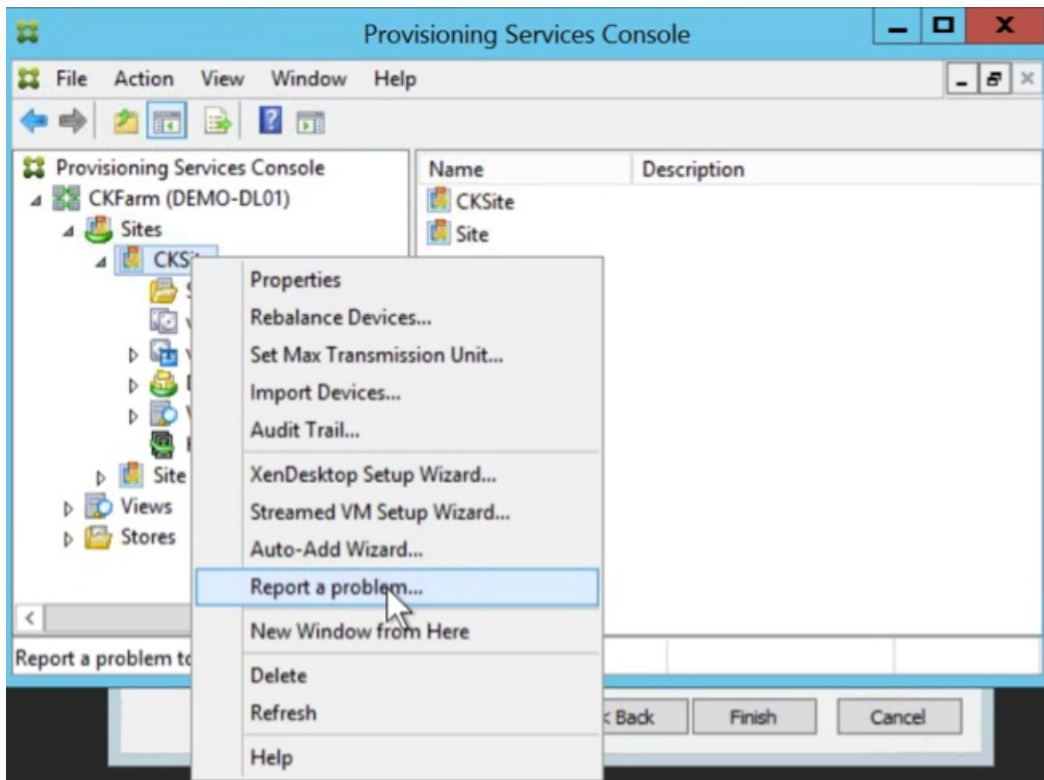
Provisioning Services Console

File Action View Window Help

Provisioning Services Console
CKFarm (DEMO-DL01)
Sites
CKSi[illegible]
Site
Views
Stores

Name | Description
CKSite
Site

Properties
Rebalance Devices...
Set Max Transmission Unit...
Import Devices...
Audit Trail...
XenDesktop Setup Wizard...
Streamed VM Setup Wizard...
Auto-Add Wizard...
Report a problem...
New Window from Here
Delete
Refresh
Help

Report a problem to

< Back Finish Cancel